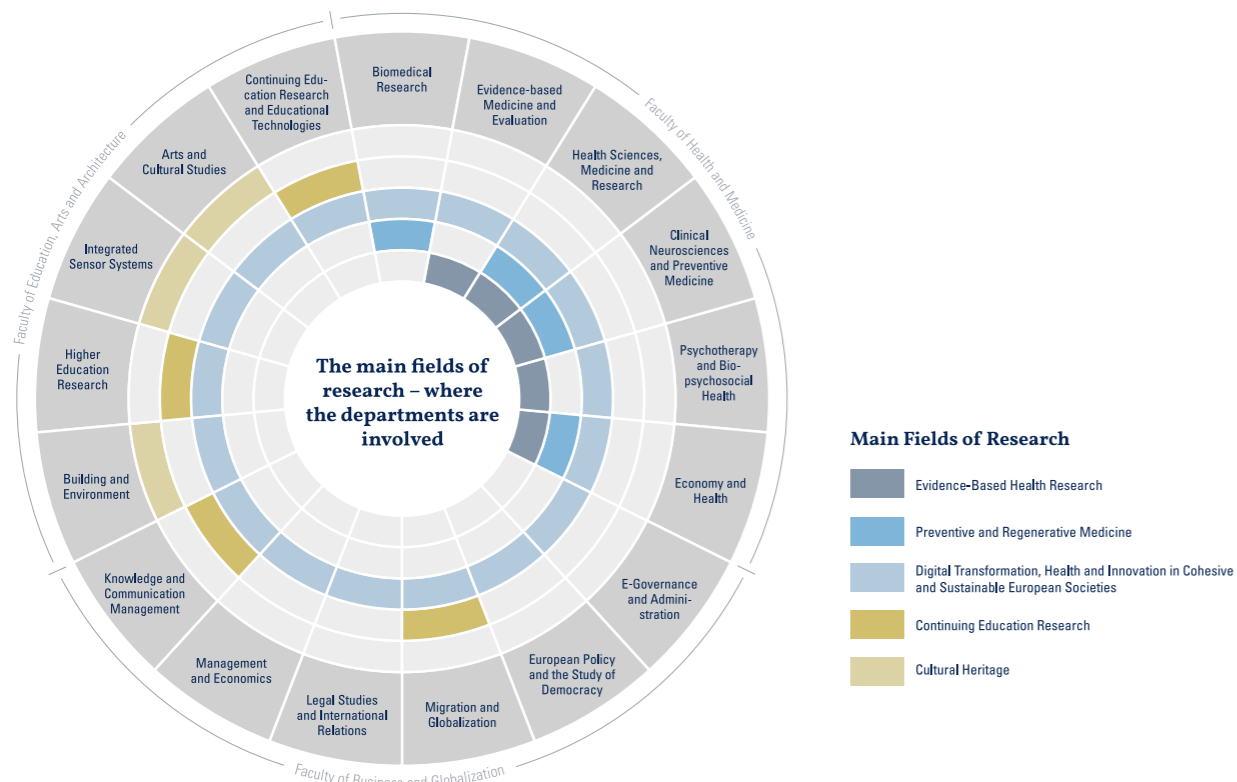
Faculty of Education, Arts and Architecture

Faculty of Health and Medicine

Faculty of Business and Globalization

Biomedical Research

Evidence-based Medicine and Evaluation

Health Sciences, Medicine and Research

Clinical Neurosciences and Preventive Medicine

Psychotherapy and Biopsychosocial Health

Economy and Health

E-Governance and Administration

European Policy and the Study of Democracy

Migration and Globalization

Legal Studies and International Relations

Management and Economics

Knowledge and Communication Management

Building and Environment

Higher Education Research

Integrated Sensor Systems

Arts and Cultural Studies

Continuing Education Research and Educational Technologies

The main fields of research – where the departments are involved

Main Fields of Research

Evidence-Based Health Research

Preventive and Regenerative Medicine

Digital Transformation, Health and Innovation in Cohesive and Sustainable European Societies

Continuing Education Research

Cultural Heritage